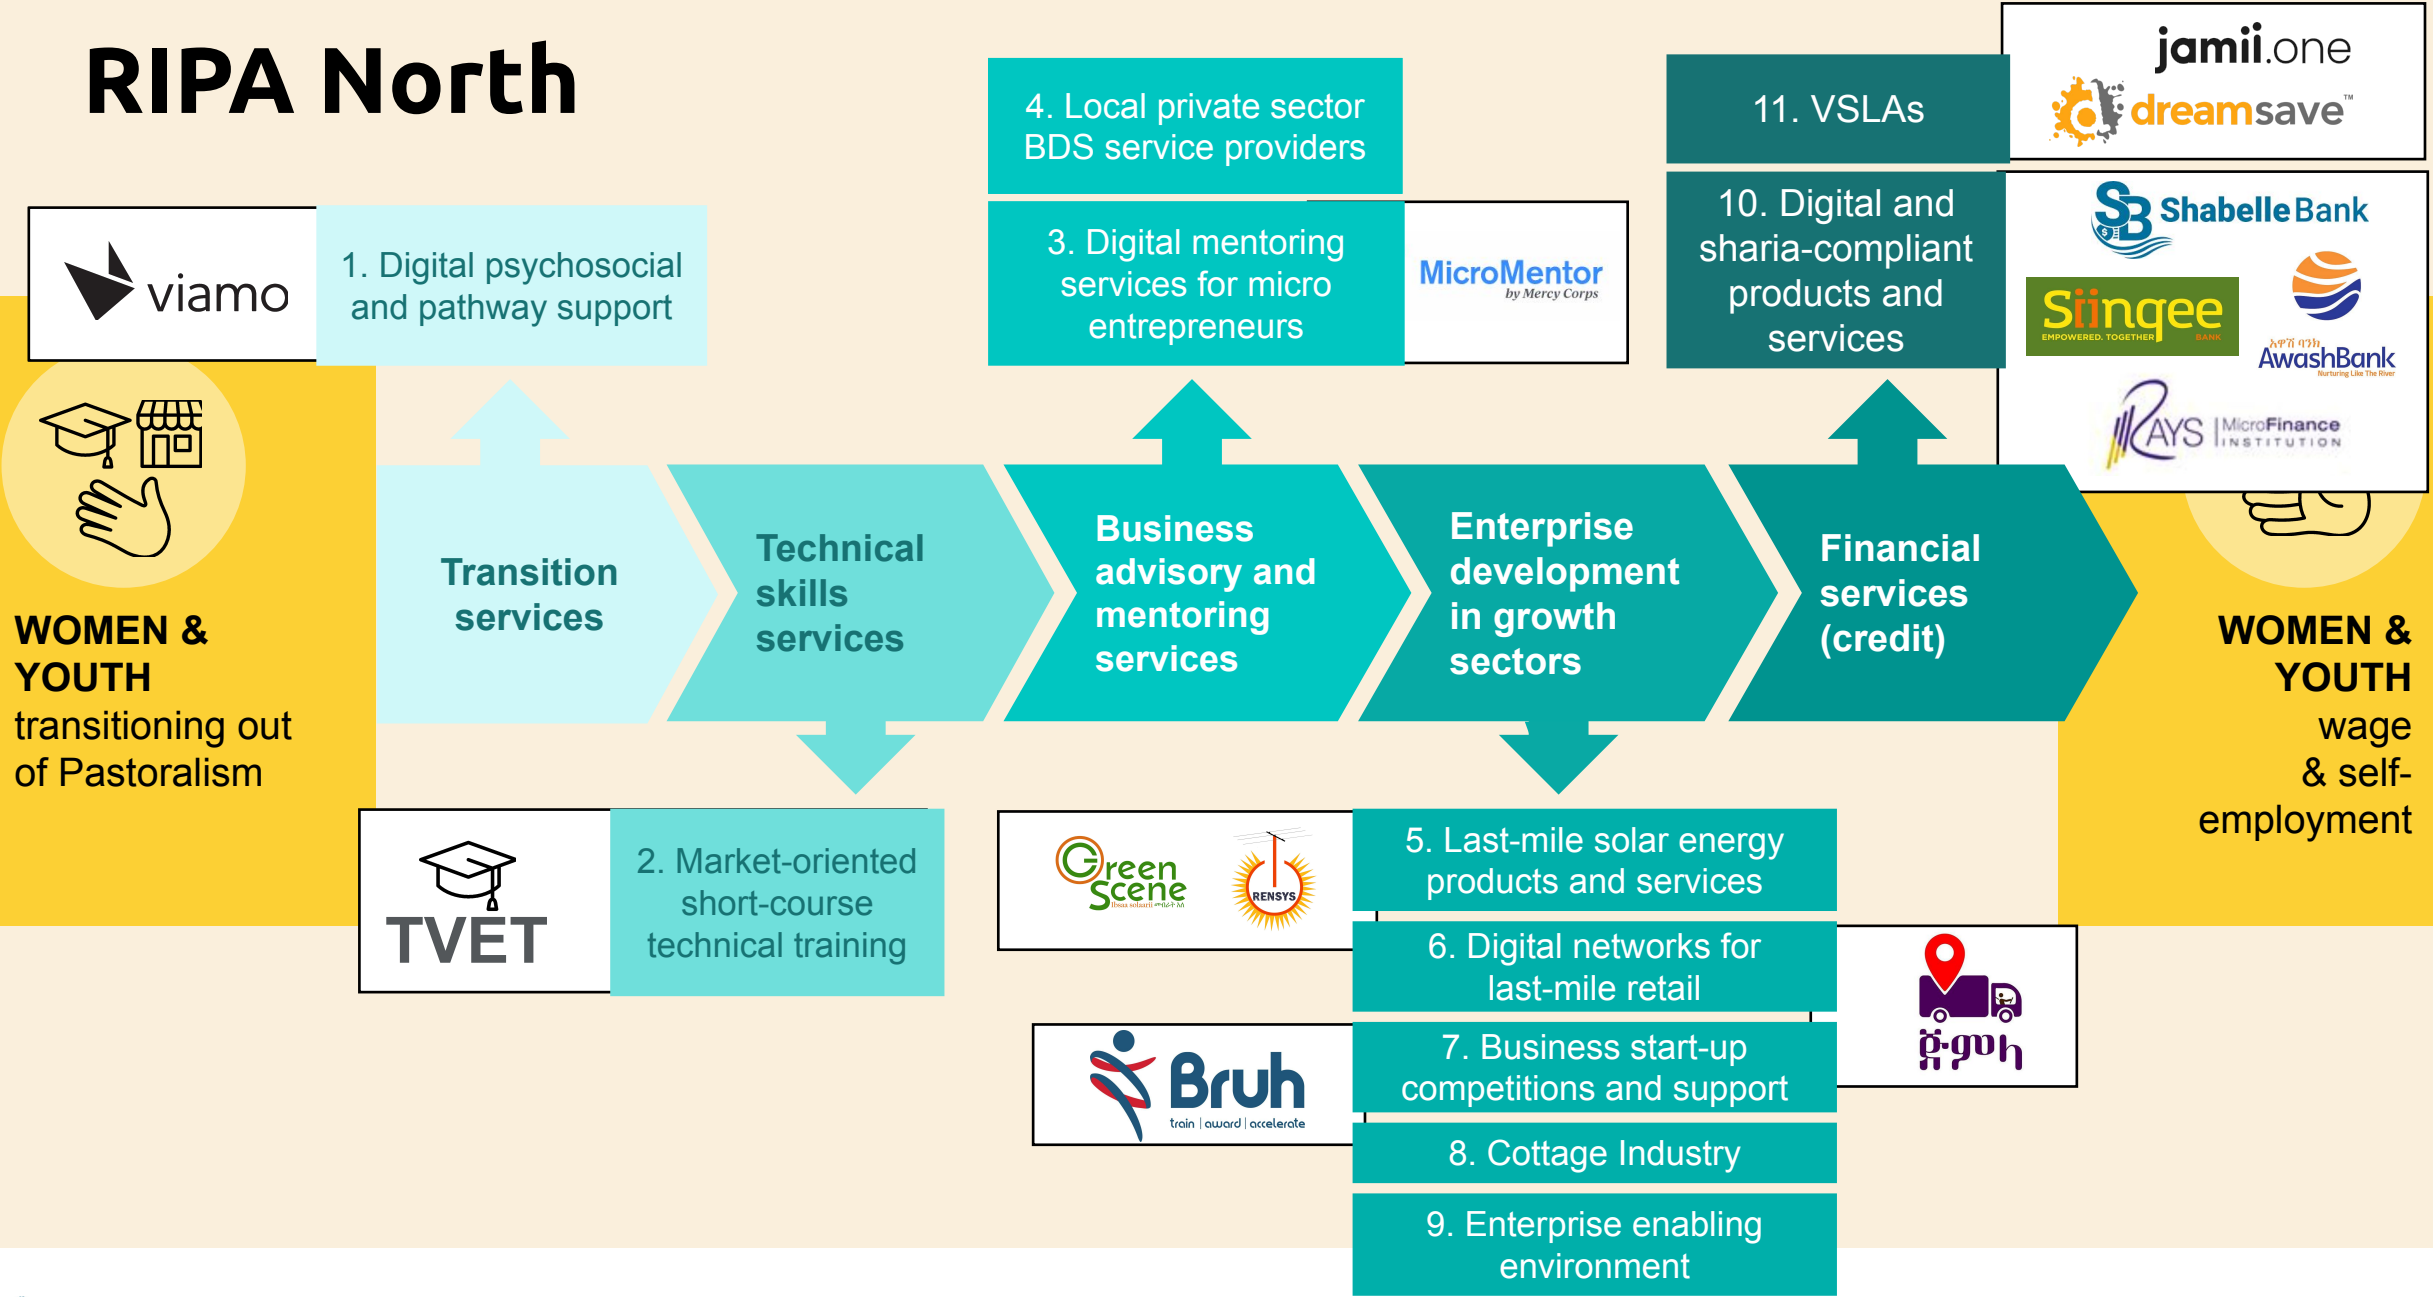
RIPA North

viamo

1. Digital psychosocial and pathway support

4. Local private sector BDS service providers

3. Digital mentoring services for micro entrepreneurs

MicroMentor by Mercy Corps

11. VSLAs

jamii.one

dreamsave™

10. Digital and sharia-compliant products and services

ShabelleBank

Siinqee EMPOWERED. TOGETHER BANK

AwashBank Nurturing Like The River

RAYS MicroFinance INSTITUTION

WOMEN & YOUTH transitioning out of Pastoralism

Transition services

Technical skills services

Business advisory and mentoring services

Enterprise development in growth sectors

Financial services (credit)

WOMEN & YOUTH wage & self-employment

TVET

2. Market-oriented short-course technical training

Green Scene

RENSYS

5. Last-mile solar energy products and services

6. Digital networks for last-mile retail

7. Business start-up competitions and support

8. Cottage Industry

9. Enterprise enabling environment

Bruh train | award | accelerate

ዱካክ